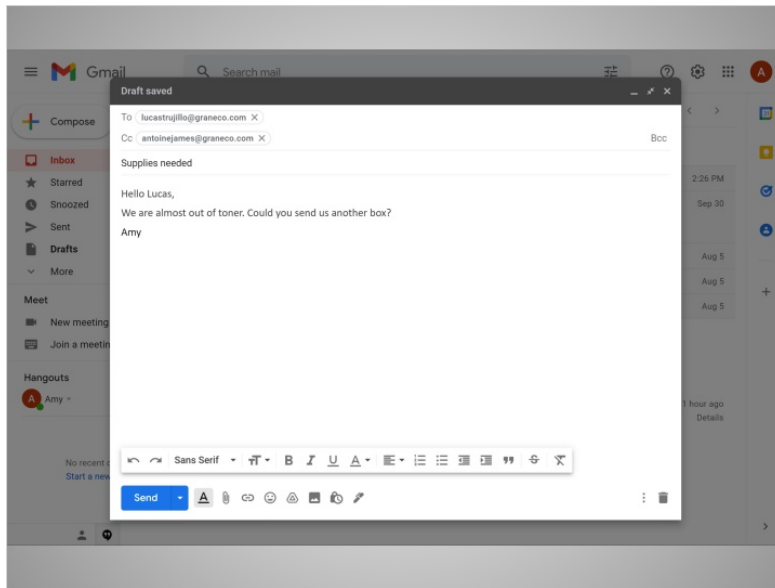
Gmail
Search mail
A
Compose
Inbox
Starred
Snoozed
Sent
Drafts
More
Meet
New meeting
Join a meeting
Hangouts
Amy
No recent c
Start a new
2:26 PM
Sep 30
Aug 5
Aug 5
Aug 5
1 hour ago
Details

Draft saved
To lucastrujillo@graneco.com
Cc antoinejames@graneco.com
Bcc
Supplies needed

Hello Lucas,

We are almost out of toner. Could you send us another box?

Amy

Sans Serif
Send